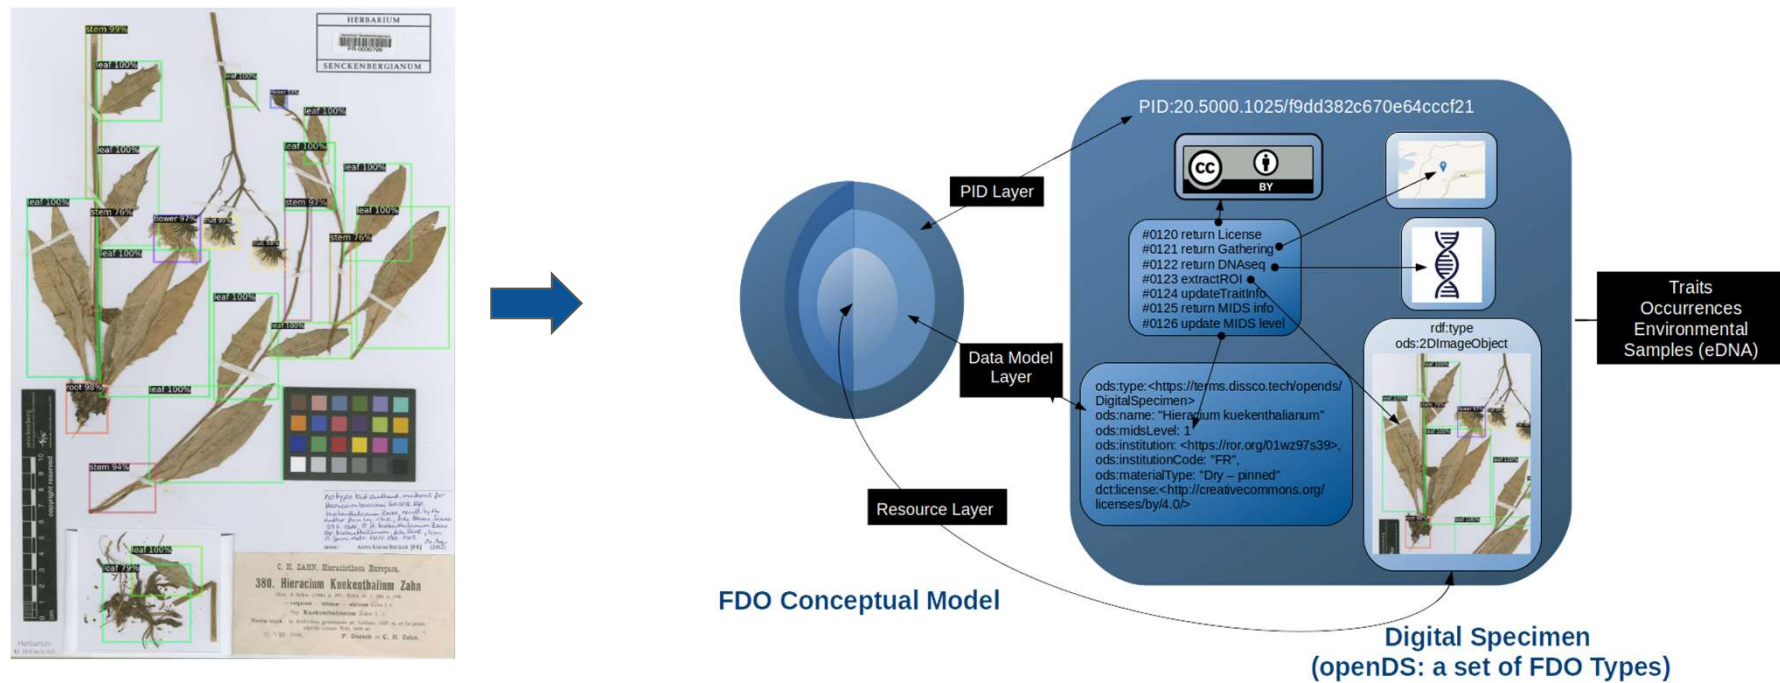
HERBARIUM
SENCKENBERGIANUM

stem 99%
leaf 100%
leaf 100%
leaf 100%
leaf 100%
leaf 100%
leaf 100%
leaf 100%
leaf 100%
stem 76%
flower 97%
stem 97%
leaf 100%
stem 76%
leaf 100%
leaf 100%
leaf 100%
root 98%
leaf 100%
stem 94%
leaf 100%
leaf 79%

C. H. ZAHN, Hieracitheca Europaea.
380. Hieracium Kuekenthalium Zahn

F. Dorsch — C. H. Zahn.

Herbarium

PID:20.5000.1025/f9dd382c670e64cccf21

BY

PID Layer

#0120 return License
#0121 return Gathering
#0122 return DNAseq
#0123 extractROI
#0124 updateTraitInfo
#0125 return MIDS info
#0126 update MIDS level

rdf:type
ods:2DImageObject

Traits
Occurrences
Environmental
Samples (eDNA)

Data Model
Layer

ods:type:<https://terms.dissco.tech/opends/DigitalSpecimen>
ods:name: "Hieracium kuekenthalianum"
ods:midsLevel: 1
ods:institution: <https://ror.org/01wz97s39>,
ods:institutionCode: "FR",
ods:materialType: "Dry – pinned"
dct:license:<http://creativecommons.org/licenses/by/4.0/>

Resource Layer

FDO Conceptual Model

Digital Specimen
(openDS: a set of FDO Types)